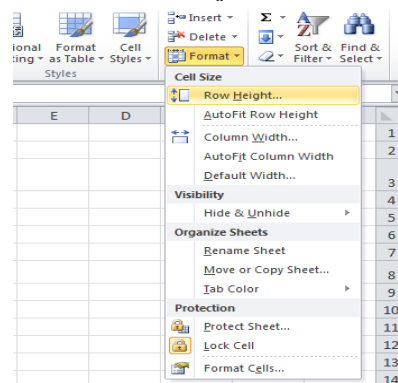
ional ting ▾ | Format as Table ▾ | Cell Styles ▾
Styles
Insert ▾
Delete ▾
Format ▾
Σ ▾
Sort & Filter ▾
Find & Select ▾
E
D
Cell Size
Row Height...
AutoFit Row Height
Column Width...
AutoFit Column Width
Default Width...
Visibility
Hide & Unhide
Organize Sheets
Rename Sheet
Move or Copy Sheet...
Tab Color
Protection
Protect Sheet...
Lock Cell
Format Cells...
1
2
3
4
5
6
7
8
9
10
11
12
13
14